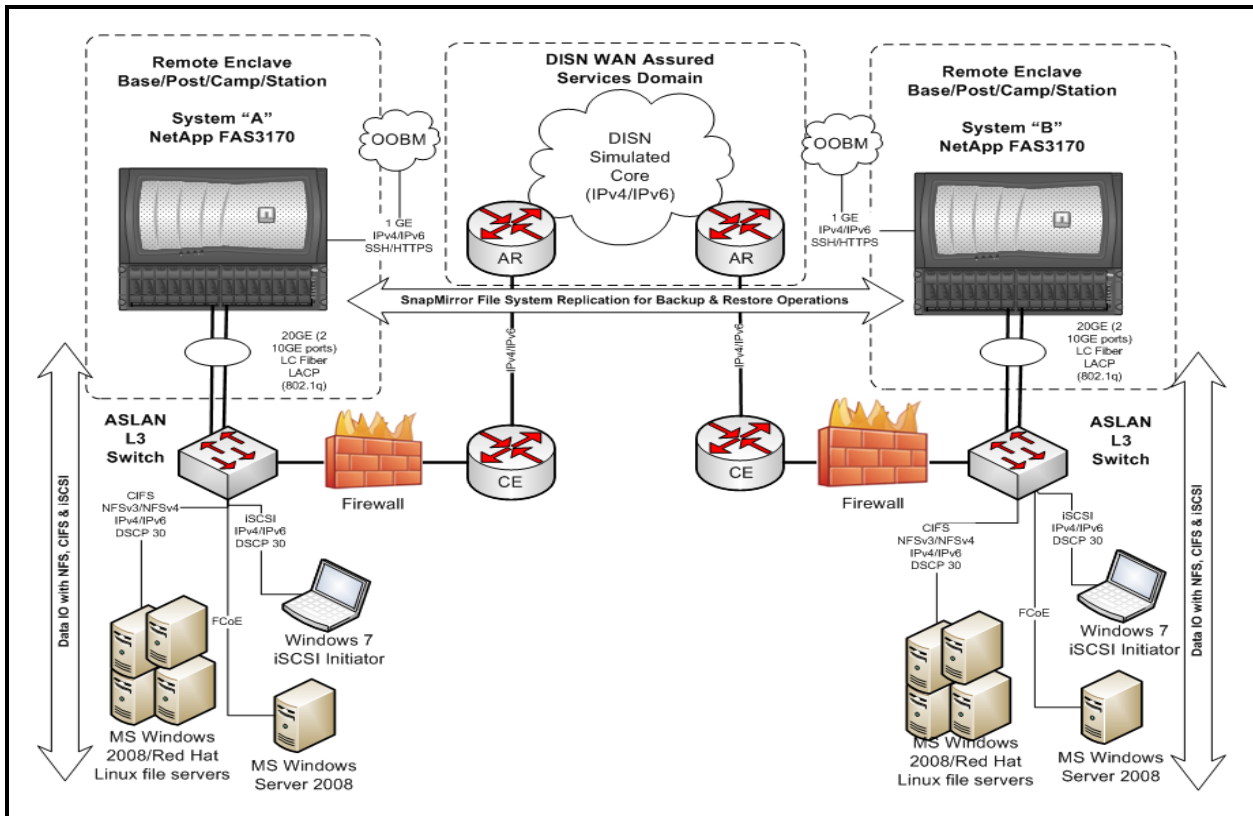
Remote Enclave
Base/Post/Camp/Station

System "A"
NetApp FAS3170

OOBM

1 GE
IPv4/IPv6
SSH/HTTPS

DISN WAN Assured
Services Domain

DISN
Simulated
Core
(IPv4/IPv6)

AR

AR

Remote Enclave
Base/Post/Camp/Station

System "B"
NetApp FAS3170

OOBM

1 GE
IPv4/IPv6
SSH/HTTPS

SnapMirror File System Replication for Backup & Restore Operations

20GE (2
10GE ports)
LC Fiber
LACP
(802.1q)

IPv4/IPv6

IPv4/IPv6

20GE (2
10GE ports)
LC Fiber
LACP
(802.1q)

Data IO with NFS, CIFS & iSCSI

ASLAN
L3
Switch

CE

Firewall

CE

Firewall

ASLAN
L3
Switch

Data IO with NFS, CIFS & iSCSI

CIFS
NFSv3/NFSv4
IPv4/IPv6
DSCP 30

iSCSI
IPv4/IPv6
DSCP 30

FCoE

Windows 7
iSCSI Initiator

MS Windows
2008/Red Hat
Linux file servers

MS Windows
Server 2008

CIFS
NFSv3/NFSv4
IPv4/IPv6
DSCP 30

iSCSI
IPv4/IPv6
DSCP 30

FCoE

Windows 7
iSCSI Initiator

MS Windows
2008/Red Hat
Linux file servers

MS Windows
Server 2008